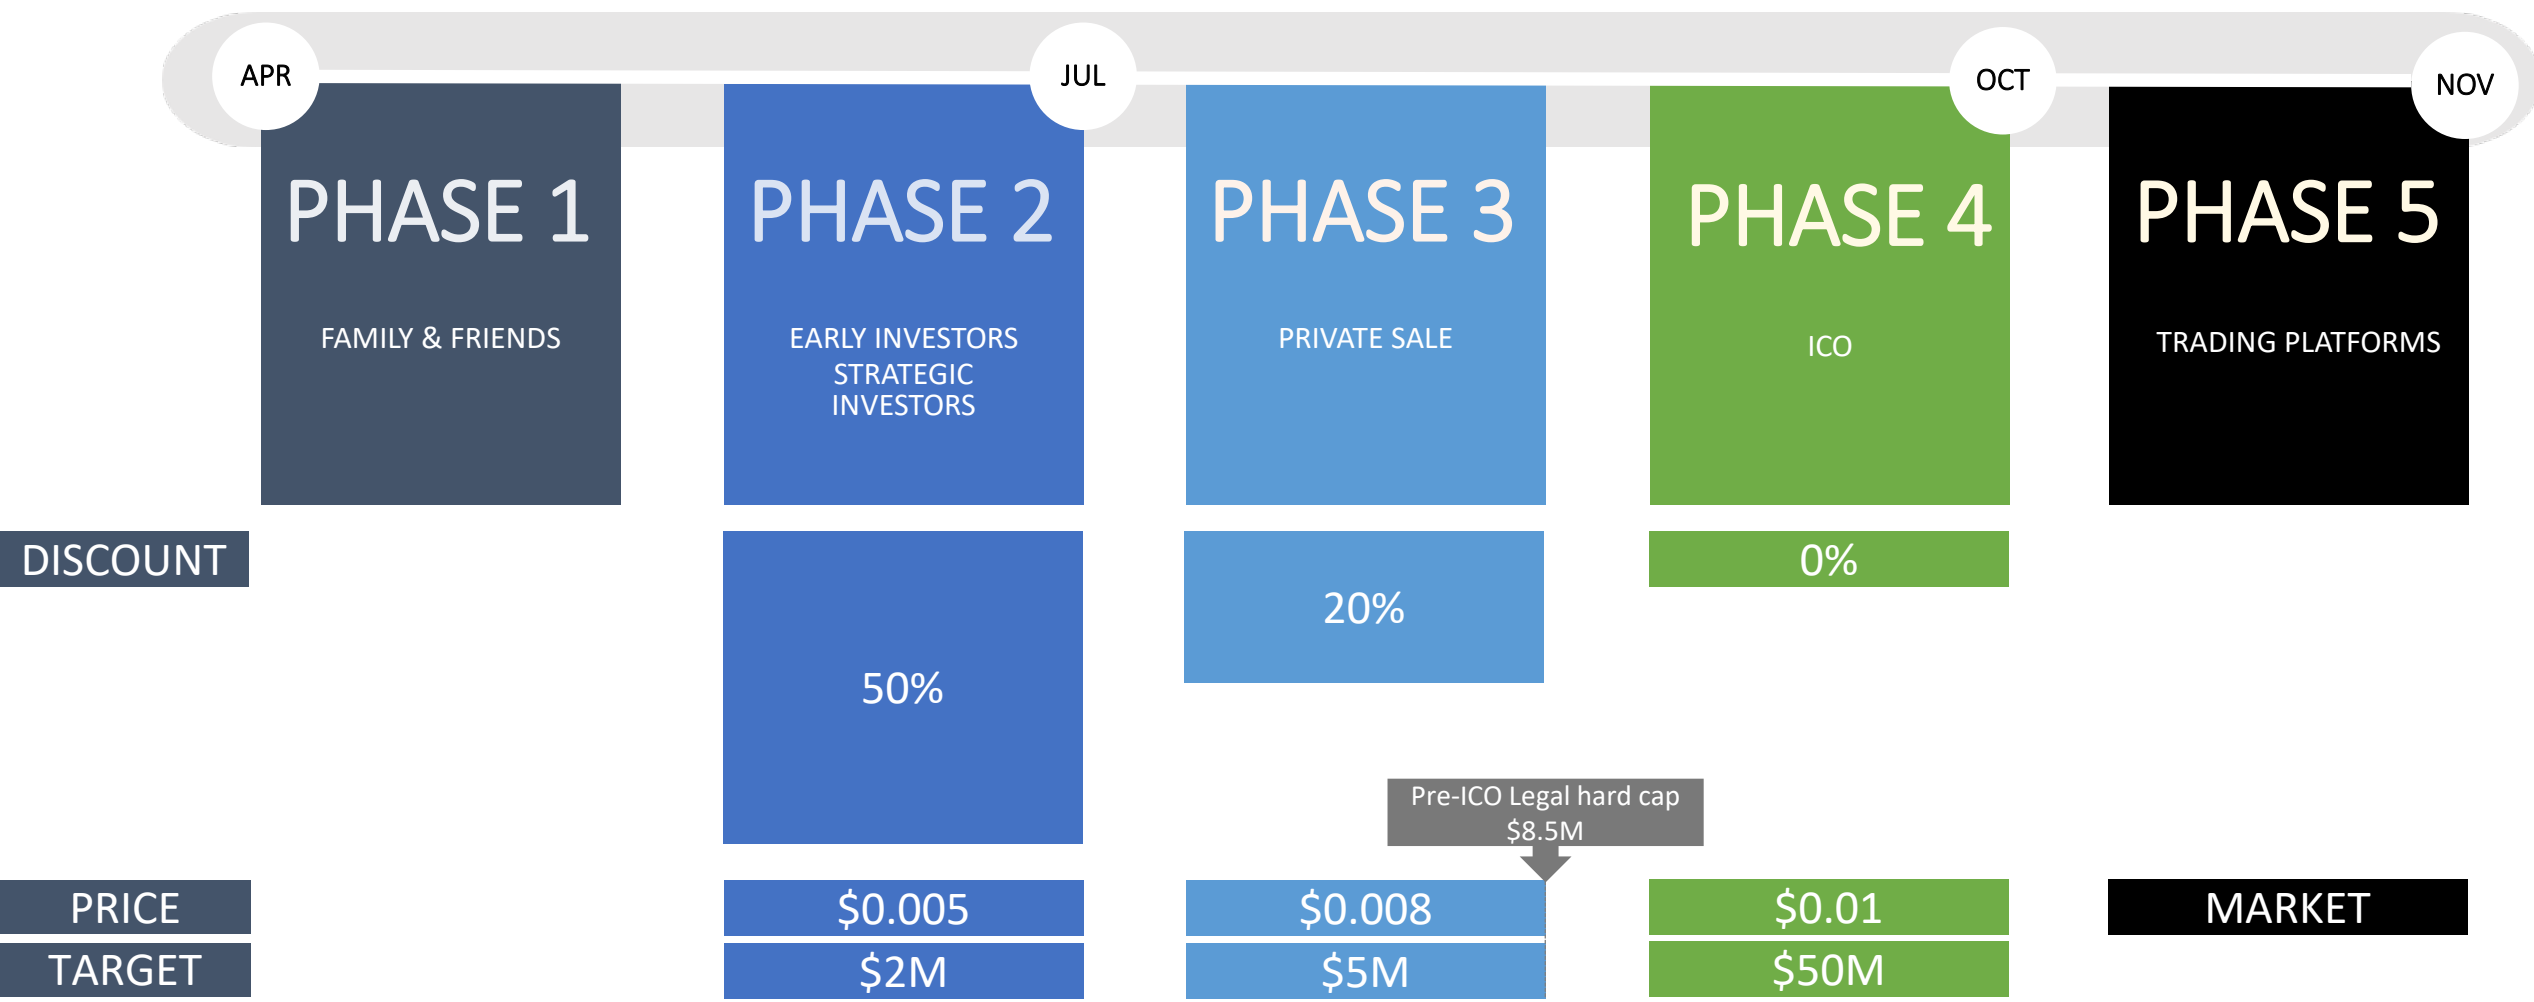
APR

JUL

OCT

NOV

PHASE 1

FAMILY & FRIENDS

PHASE 2

EARLY INVESTORS
STRATEGIC INVESTORS

PHASE 3

PRIVATE SALE

PHASE 4

ICO

PHASE 5

TRADING PLATFORMS

DISCOUNT

50%

20%

0%

Pre-ICO Legal hard cap
$8.5M

PRICE

$0.005

$0.008

$0.01

MARKET

TARGET

$2M

$5M

$50M